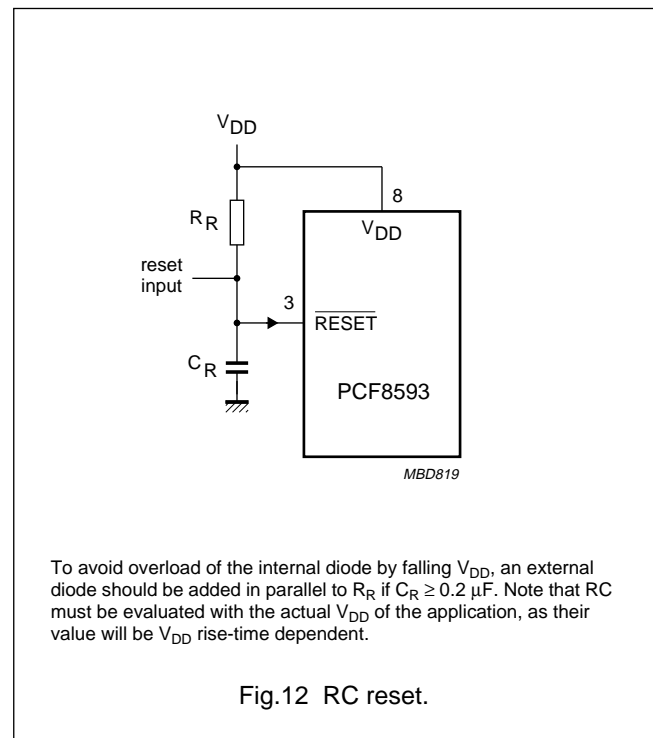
$V_{DD}$

8

$R_R$

$V_{DD}$

reset input

3

$\overline{RESET}$

$C_R$

PCF8593

MBD819

To avoid overload of the internal diode by falling $V_{DD}$, an external diode should be added in parallel to $R_R$ if $C_R \geq 0.2\ \mu F$. Note that RC must be evaluated with the actual $V_{DD}$ of the application, as their value will be $V_{DD}$ rise-time dependent.

Fig.12 RC reset.